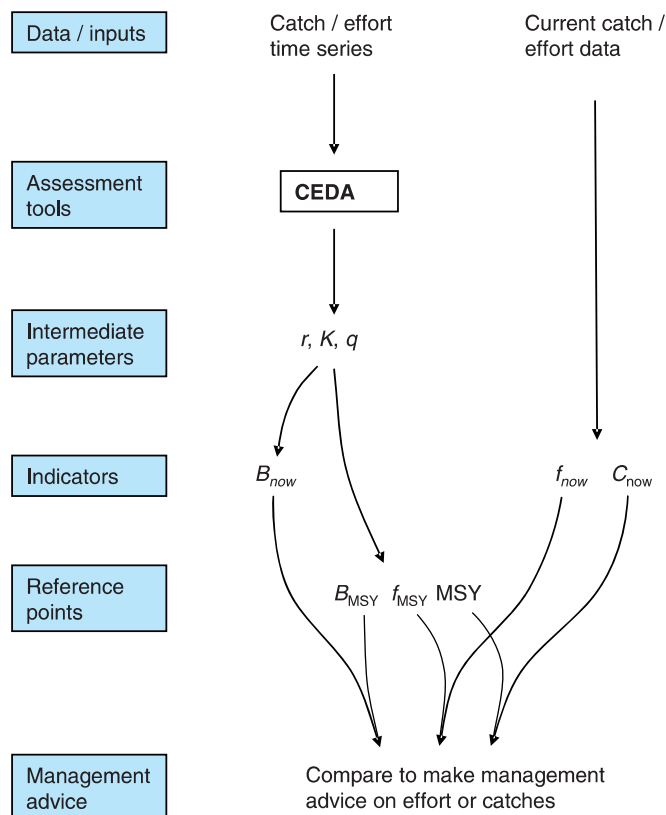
Data / inputs

Catch / effort time series

Current catch / effort data

Assessment tools

CEDA

Intermediate parameters

$r$, $K$, $q$

Indicators

$B_{now}$

$f_{now}$ $C_{now}$

Reference points

$B_{MSY}$ $f_{MSY}$ MSY

Management advice

Compare to make management advice on effort or catches